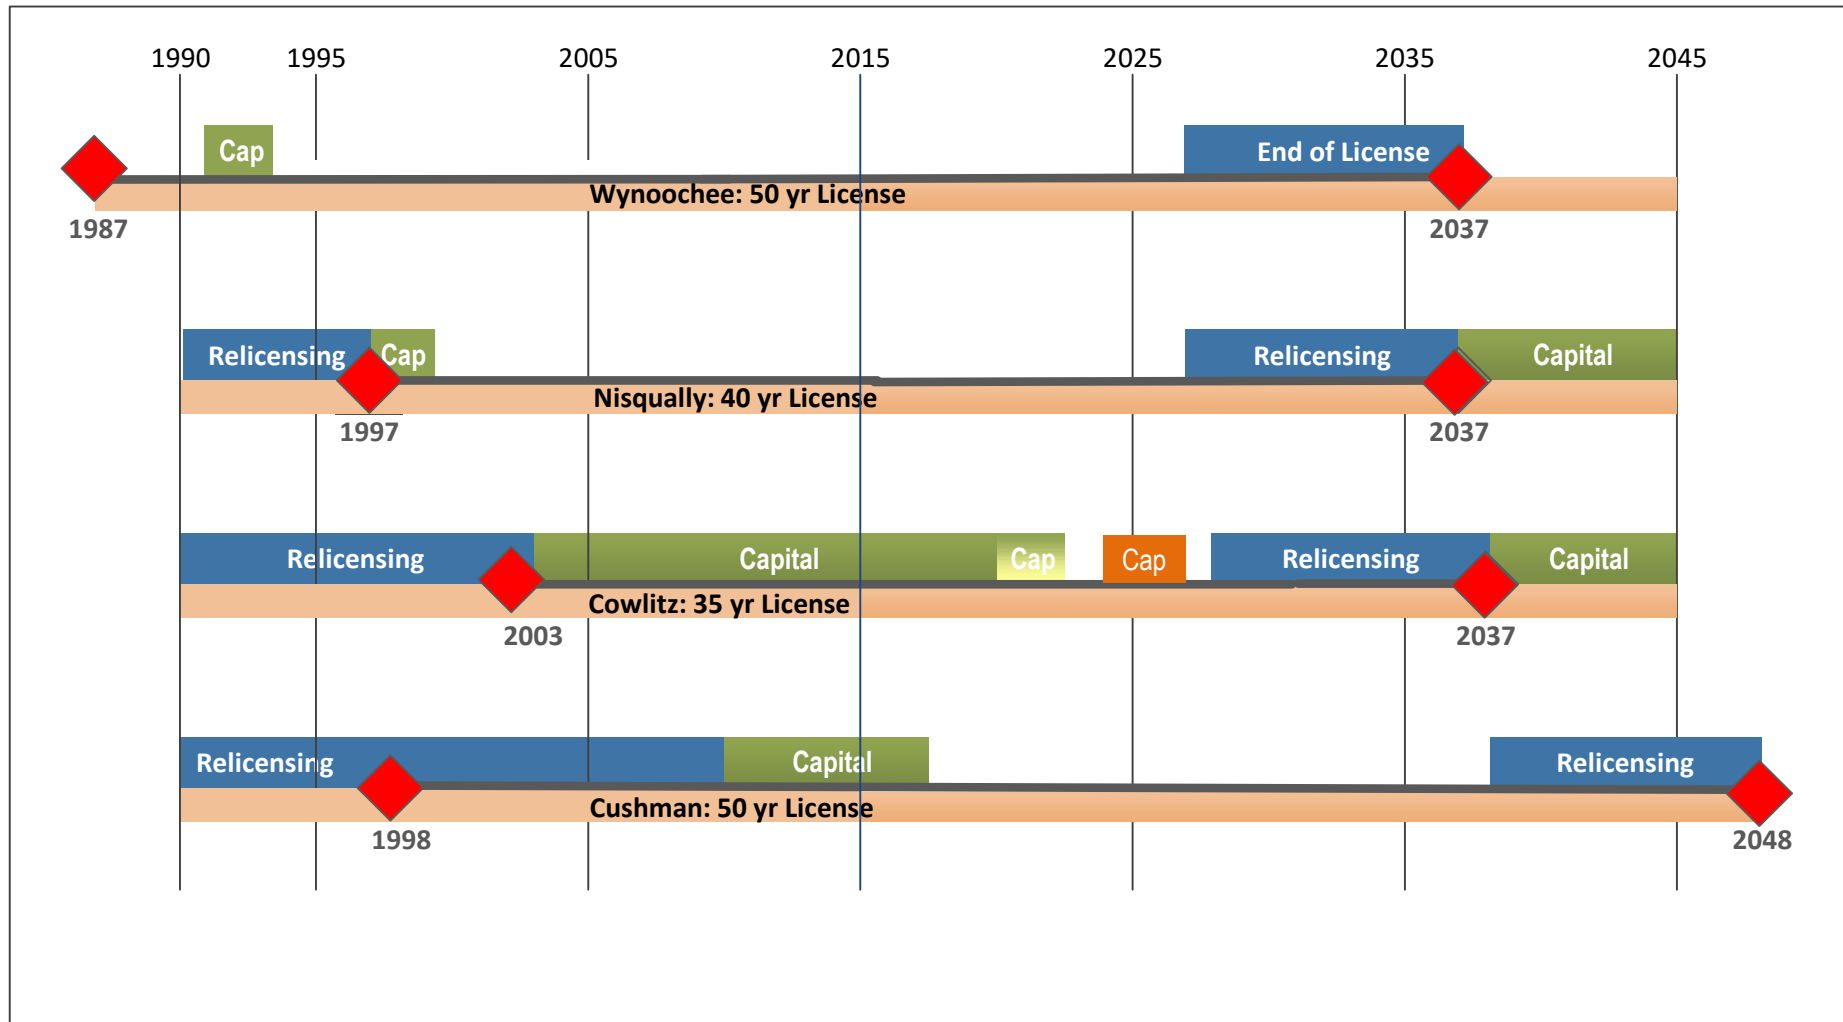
1990 1995 2005 2015 2025 2035 2045

Cap
End of License
Wynoochee: 50 yr License
1987
2037

Relicensing
Cap
Relicensing
Capital
Nisqually: 40 yr License
1997
2037

Relicensing
Capital
Cap
Cap
Relicensing
Capital
Cowlitz: 35 yr License
2003
2037

Relicensing
Capital
Relicensing
Cushman: 50 yr License
1998
2048